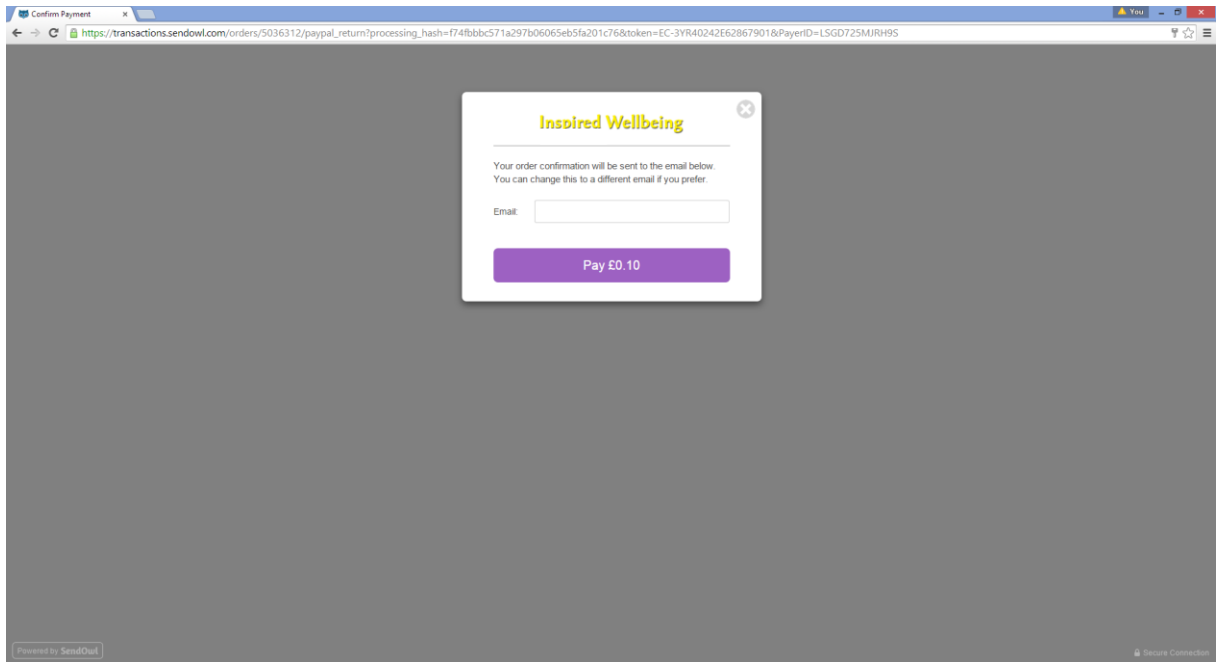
Confirm Payment

You

https://transactions.sendowl.com/orders/5036312/paypal_return?processing_hash=f74fbbbc571a297b06065eb5fa201c76&token=EC-3YR40242E62867901&PayerID=LSGD725MJRH9S

Insoired Wellbeing

Your order confirmation will be sent to the email below.
You can change this to a different email if you prefer.

Email:

Pay £0.10

Powered by SendOwl

Secure Connection